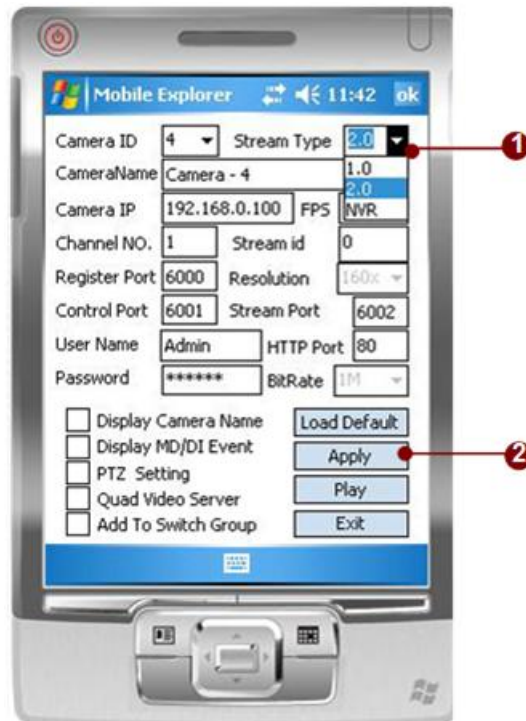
Mobile Explorer 11:42 ok

Camera ID 4 Stream Type 2.0
1.0
2.0
NVR

CameraName Camera - 4

Camera IP 192.168.0.100 FPS

Channel NO. 1 Stream id 0

Register Port 6000 Resolution 160x

Control Port 6001 Stream Port 6002

User Name Admin HTTP Port 80

Password ****** BitRate 1M

Display Camera Name
Display MD/DI Event
PTZ Setting
Quad Video Server
Add To Switch Group

Load Default
Apply
Play
Exit

1
2